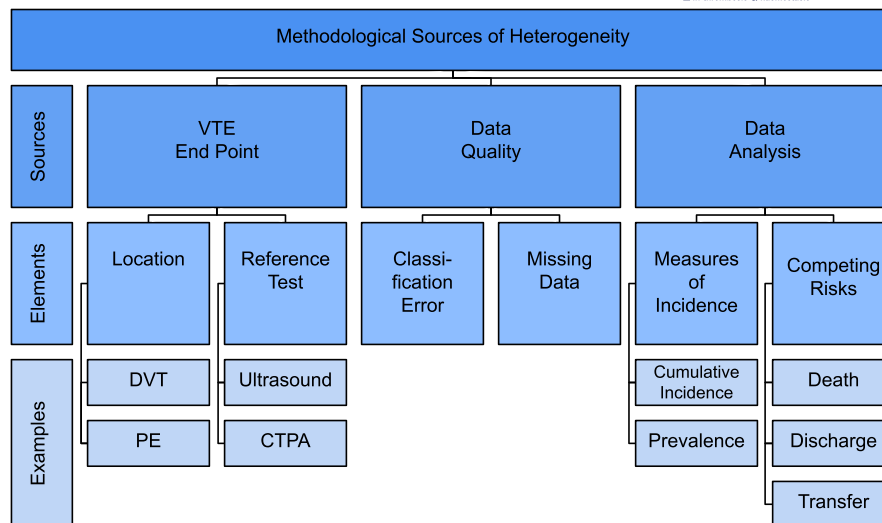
Methodological Sources of Heterogeneity

Sources

VTE
End Point

Data
Quality

Data
Analysis

Elements

Location

Reference
Test

Classification
Error

Missing
Data

Measures
of
Incidence

Competing
Risks

Examples

DVT

PE

Ultrasound

CTPA

Cumulative
Incidence

Prevalence

Death

Discharge

Transfer